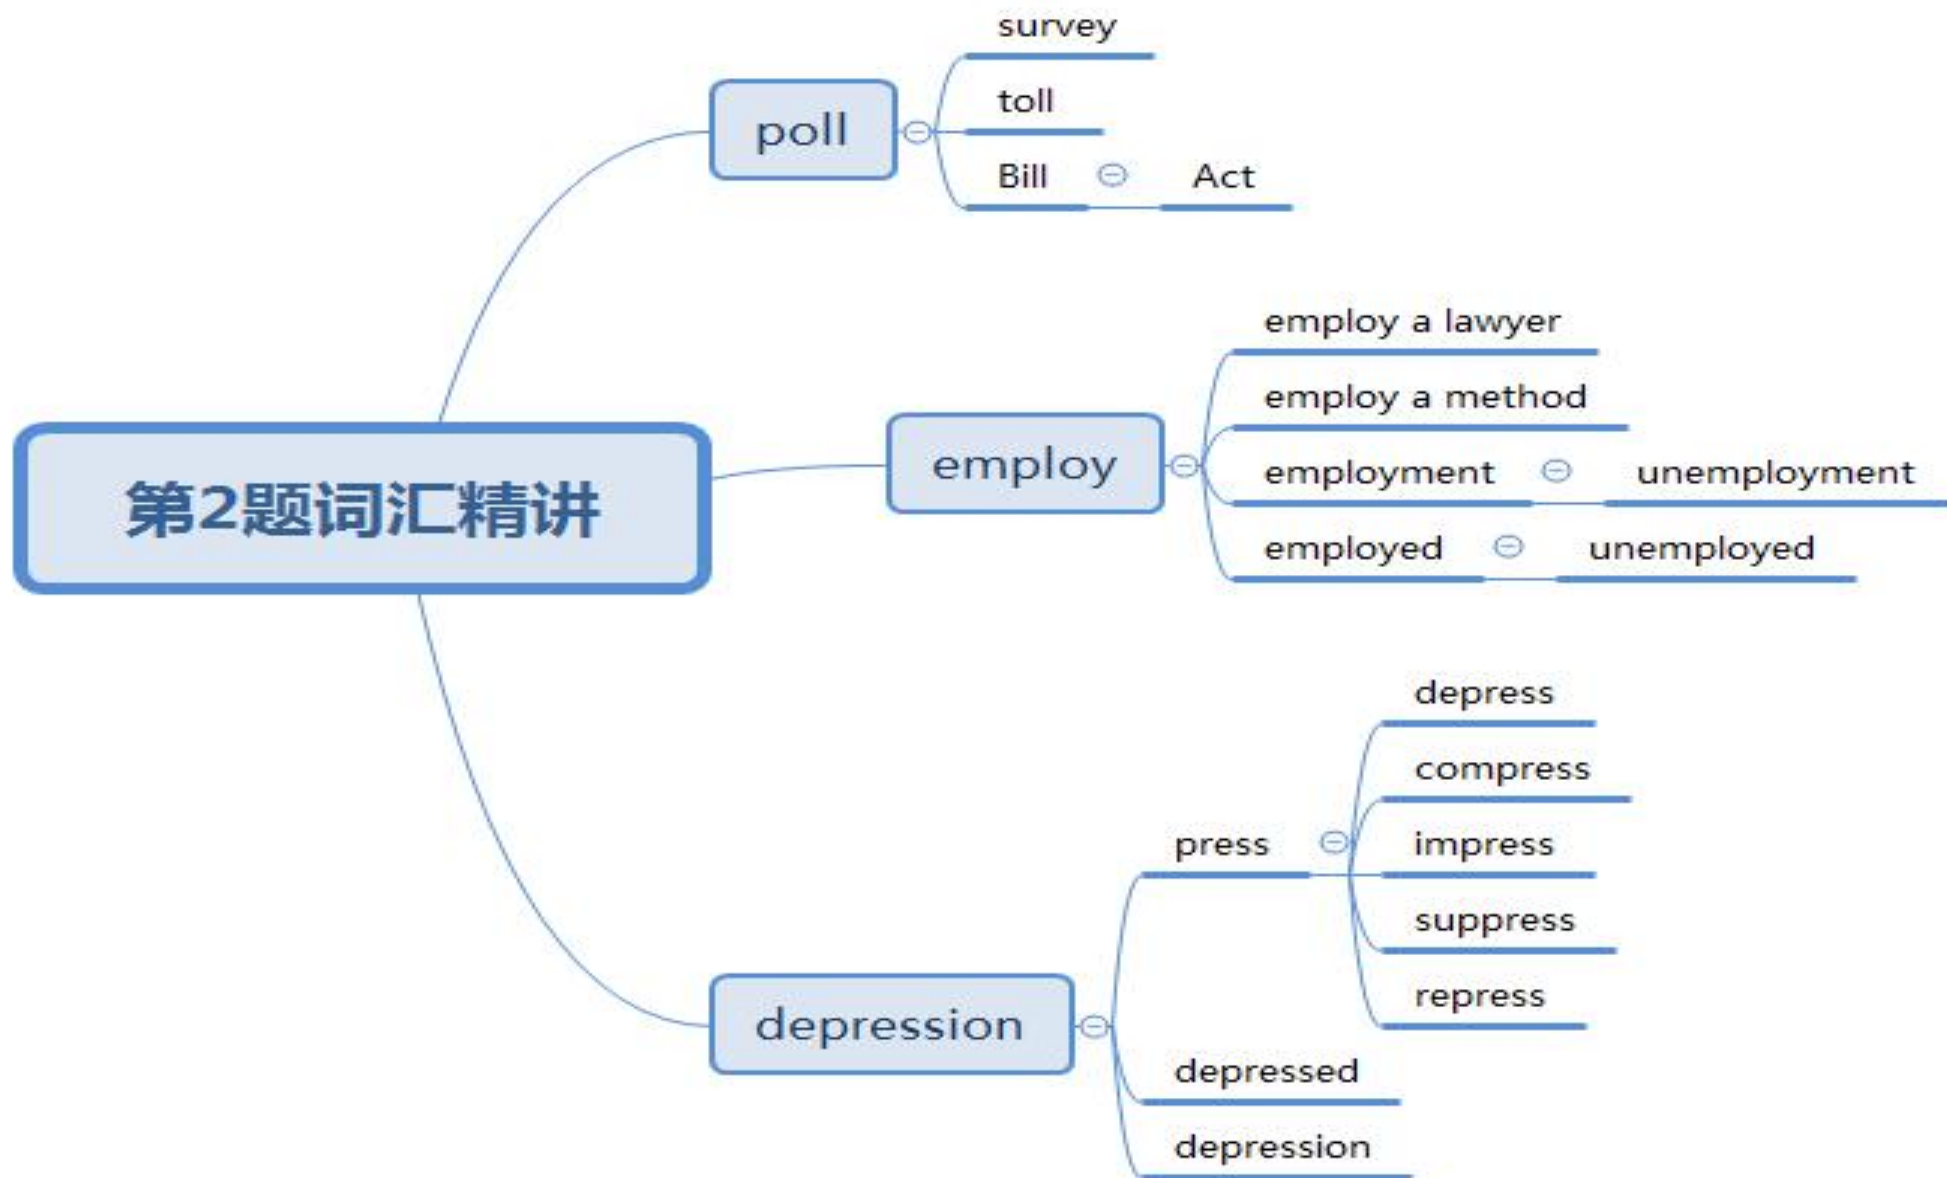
第2题词汇精讲

poll
survey
toll
Bill
Act

employ
employ a lawyer
employ a method
employment
unemployment
employed
unemployed

depression
press
depress
compress
impress
suppress
repress
depressed
depression